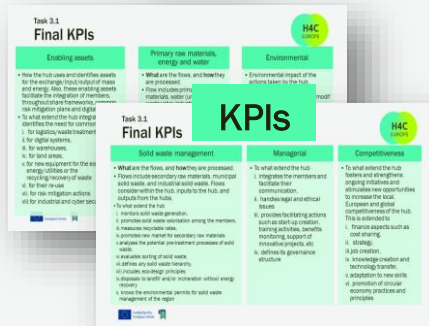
Task 3.1
Final KPIs

H4C EUROPE

| Enabling assets | Primary raw materials, energy and water | Environmental |
|---|---|---|
| • How the hub uses and identifies assets for the exchange/input/output of mass and energy. Also, these enabling assets facilitate the integration of members, through software frameworks, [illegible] risk mitigation plans and digital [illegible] • To what extend the hub integrates and identifies the need for common: i. for logistics/waste treatment ii. for digital systems, iii. for warehouses, iv. for land areas, v. for new equipment for the exchange of energy /utilities or the recycling/ recovery of waste vi. for their re-use vii. for risk mitigation actions viii. for industrial and cyber sec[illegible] | • What are the flows, and how they are processed • Flow includes prim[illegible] materials, water (u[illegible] | • Environmental impact of the actions taken by the hub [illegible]modif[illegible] |

Task 3.1
Final KPIs

KPIs

H4C EUROPE

| Solid waste management | Managerial | Competitiveness |
|---|---|---|
| • What are the flows, and how they are processed. • Flows include secondary raw materials, municipal solid waste, and industrial solid waste. Flows consider within the hub, inputs to the hub, and outputs from the hub. • To what extent the hub i. monitors solid waste generation, ii. promotes solid waste valorisation among the members, iii. measures recyclable rates, iv. promotes new market for secondary raw materials v. analyses the potential pre-treatment processes of solid waste, vi. evaluates sorting of solid waste, vii. defines any solid waste hierarchy, viii. includes eco-design principles ix. proposes to landfill and/or incineration without energy recovery x. knows the environmental permits for solid waste management of the region | • To what extend the hub i. integrates the members and facilitate their communication, ii. handles legal and ethical issues iii. provides/facilitating actions such as start-up creation, training activities, benefits monitoring, support of innovative projects, etc iv. defines its governance structure | • To what extend the hub fosters and strengthens ongoing initiatives and stimulates new opportunities to increase the local, European and global competitiveness of the hub. This is extended to i. finance aspects such as cost sharing, ii. strategy, iii. job creation, iv. knowledge creation and technology transfer, v. adaptation to new skills vi. promotion of circular economy practices and principles |